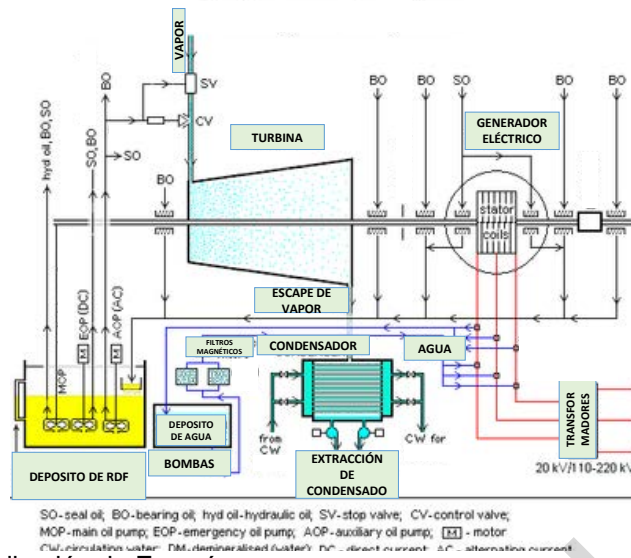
VAPOR

SV

CV

BO

SO,BO

hyd oil, BO,SO

SO

TURBINA

BO

BO

BO

SO

BO

GENERADOR ELÉCTRICO

stator coils

ESCAPE DE VAPOR

FILTROS MAGNÉTICOS

CONDENSADOR

AGUA

MOP

EOP (DC)

AOP (AC)

M

M

DEPOSITO DE AGUA

from CW

CW for

EXTRACCIÓN DE CONDENSADO

TRANSFOR MADORES

DEPOSITO DE RDF

BOMBAS

20 kV/110-220 kV

SO-seal oil; BO-bearing oil; hyd oil-hydraulic oil; SV-stop valve; CV-control valve;
MOP-main oil pump; EOP-emergency oil pump; AOP-auxiliary oil pump; [M] - motor
CW-circulating water; DM-demineralised (water); DC - direct current; AC - alternating current